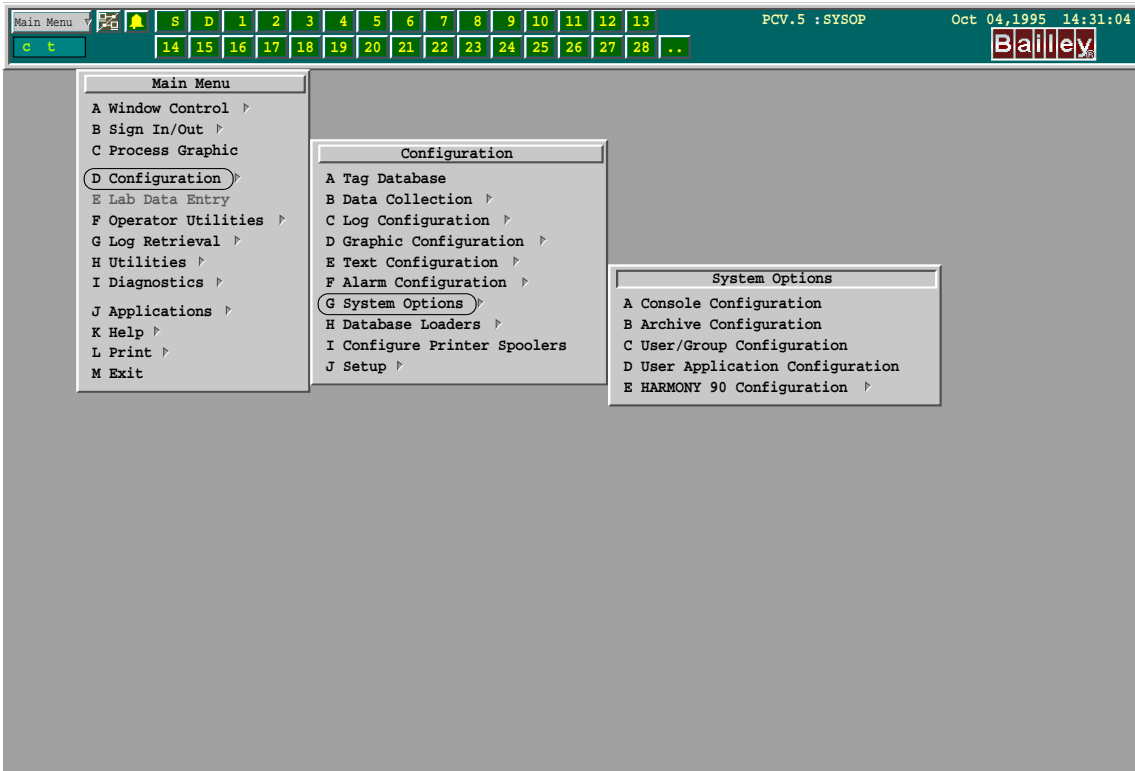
Main Menu

c t

S D 1 2 3 4 5 6 7 8 9 10 11 12 13

14 15 16 17 18 19 20 21 22 23 24 25 26 27 28 ..

PCV.5 : SYSOP

Oct 04,1995 14:31:04

Bailey

Main Menu
A Window Control
B Sign In/Out
C Process Graphic
D Configuration
E Lab Data Entry
F Operator Utilities
G Log Retrieval
H Utilities
I Diagnostics
J Applications
K Help
L Print
M Exit

Configuration
A Tag Database
B Data Collection
C Log Configuration
D Graphic Configuration
E Text Configuration
F Alarm Configuration
G System Options
H Database Loaders
I Configure Printer Spoolers
J Setup

System Options
A Console Configuration
B Archive Configuration
C User/Group Configuration
D User Application Configuration
E HARMONY 90 Configuration